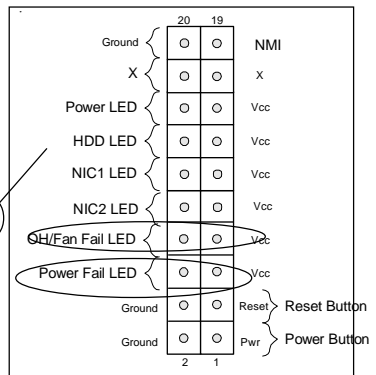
| | 20 | 19 | |
|---|---|---|---|
| Ground | ○ | ○ | NMI |
| X | ○ | ○ | X |
| Power LED | ○ | ○ | Vcc |
| HDD LED | ○ | ○ | Vcc |
| NIC1 LED | ○ | ○ | Vcc |
| NIC2 LED | ○ | ○ | Vcc |
| OH/Fan Fail LED | ○ | ○ | Vcc |
| Power Fail LED | ○ | ○ | Vcc |
| Ground | ○ | ○ | Reset |
| Ground | ○ | ○ | Pwr |
| | 2 | 1 | |

Reset Button
Power Button